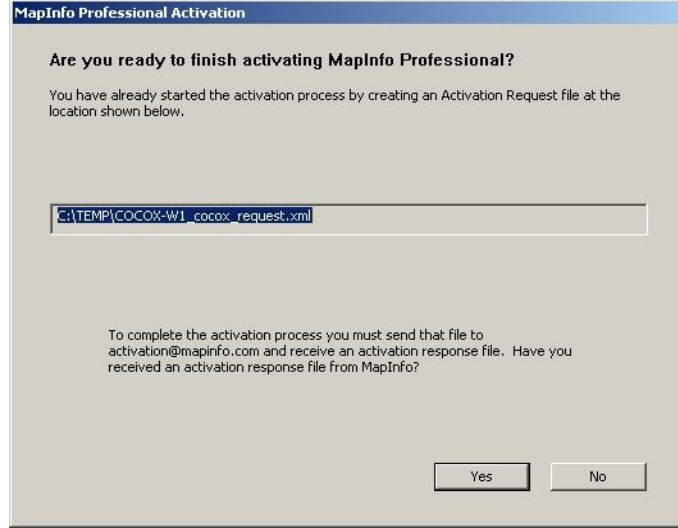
MapInfo Professional Activation

Are you ready to finish activating MapInfo Professional?

You have already started the activation process by creating an Activation Request file at the location shown below.

C:\TEMP\COCOX-W1_cocox_request.xml

To complete the activation process you must send that file to activation@mapinfo.com and receive an activation response file. Have you received an activation response file from MapInfo?

Yes

No